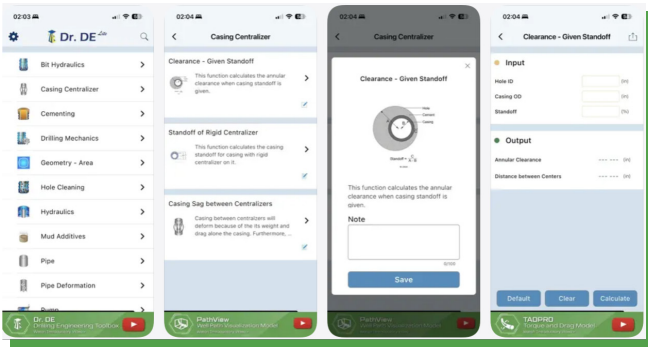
02:03

Dr. DE Lite

Bit Hydraulics
Casing Centralizer
Cementing
Drilling Mechanics
Geometry - Area
Hole Cleaning
Hydraulics
Mud Additives
Pipe
Pipe Deformation
Pump

Dr. DE
Drilling Engineering Toolbox

02:04

Casing Centralizer

Clearance - Given Standoff
This function calculates the annular clearance when casing standoff is given.

Standoff of Rigid Centralizer
This function calculates the casing standoff for casing with rigid centralizer on it.

Casing Sag between Centralizers
Casing between centralizers will deform because of the its weight and drag alone the casing. Furthermore, ...

PathView
Well Path Visualization Model

02:04

Casing Centralizer

Clearance - Given Standoff

Hole
Centralizer
Casing

Standoff = $\frac{a}{b}$

This function calculates the annular clearance when casing standoff is given.

Note

0/500

Save

PathView
Well Path Visualization Model

02:04

Clearance - Given Standoff

Input

Hole ID (in)
Casing OD (in)
Standoff (%)

Output

Annular Clearance --- --- (in)
Distance between Centers --- --- (in)

Default
Clear
Calculate

TADPRO
Torque and Drag Model